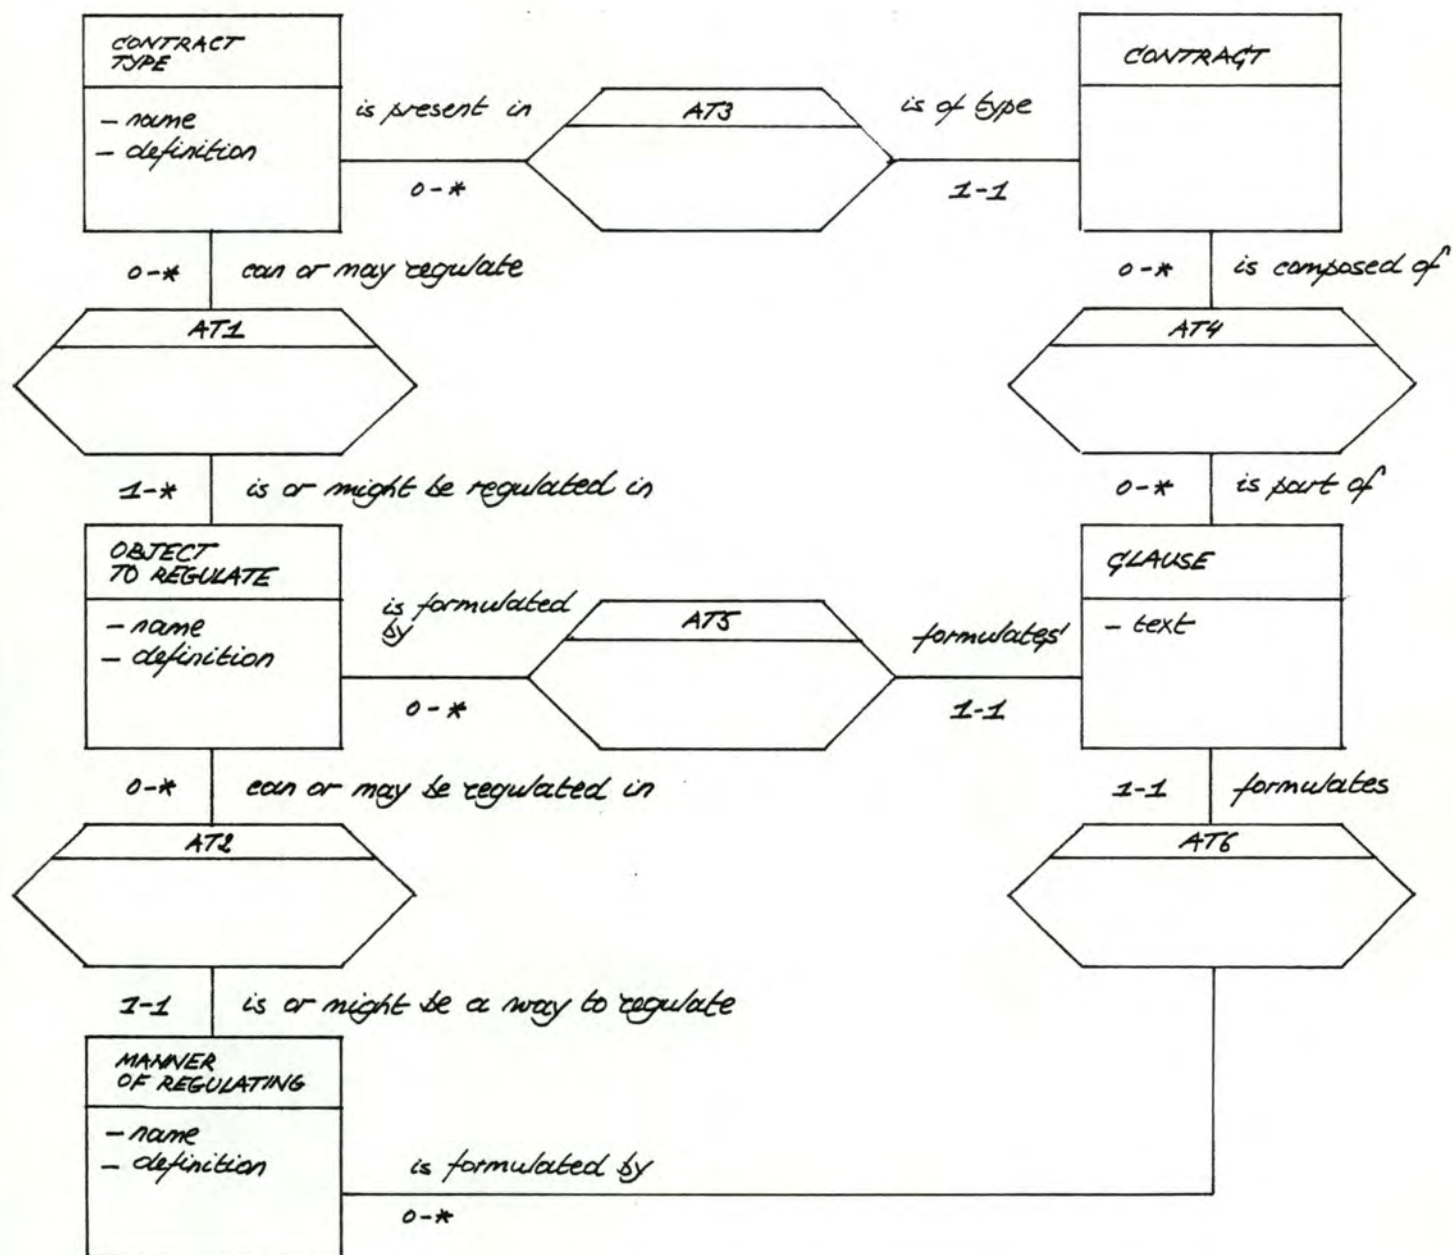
CONTRACT TYPE

– name
– definition

is present in

AT3

is of type

CONTRACT

0 - *

1-1

0-* can or may regulate

0-* is composed of

AT1

AT4

1-* is or might be regulated in

0-* is part of

OBJECT TO REGULATE

– name
– definition

is formulated by

AT5

formulates

CLAUSE

– text

0 - *

1-1

0-* can or may be regulated in

1-1 formulates

AT2

AT6

1-1 is or might be a way to regulate

MANNER OF REGULATING

– name
– definition

is formulated by

0-*